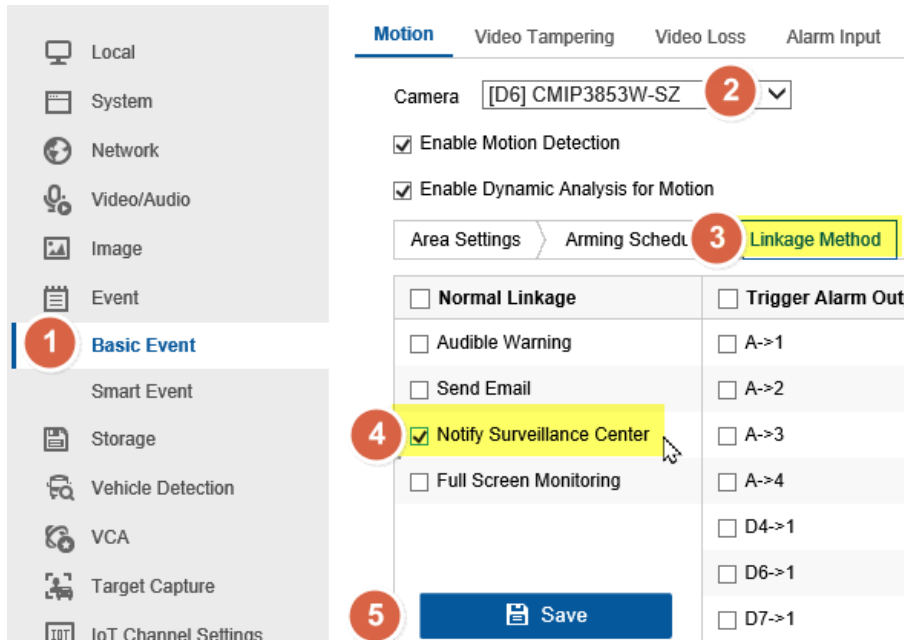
Local
System
Network
Video/Audio
Image
Event
1
Basic Event
Smart Event
Storage
Vehicle Detection
VCA
Target Capture
IoT Channel Settings

Motion Video Tampering Video Loss Alarm Input

Camera [D6] CMIP3853W-SZ 2

Enable Motion Detection

Enable Dynamic Analysis for Motion

Area Settings Arming Schedu 3 Linkage Method

| Normal Linkage | Trigger Alarm Out |
|---|---|
| Audible Warning | A->1 |
| Send Email | A->2 |
| 4 Notify Surveillance Center | A->3 |
| Full Screen Monitoring | A->4 |
| | D4->1 |
| | D6->1 |
| 5 Save | D7->1 |